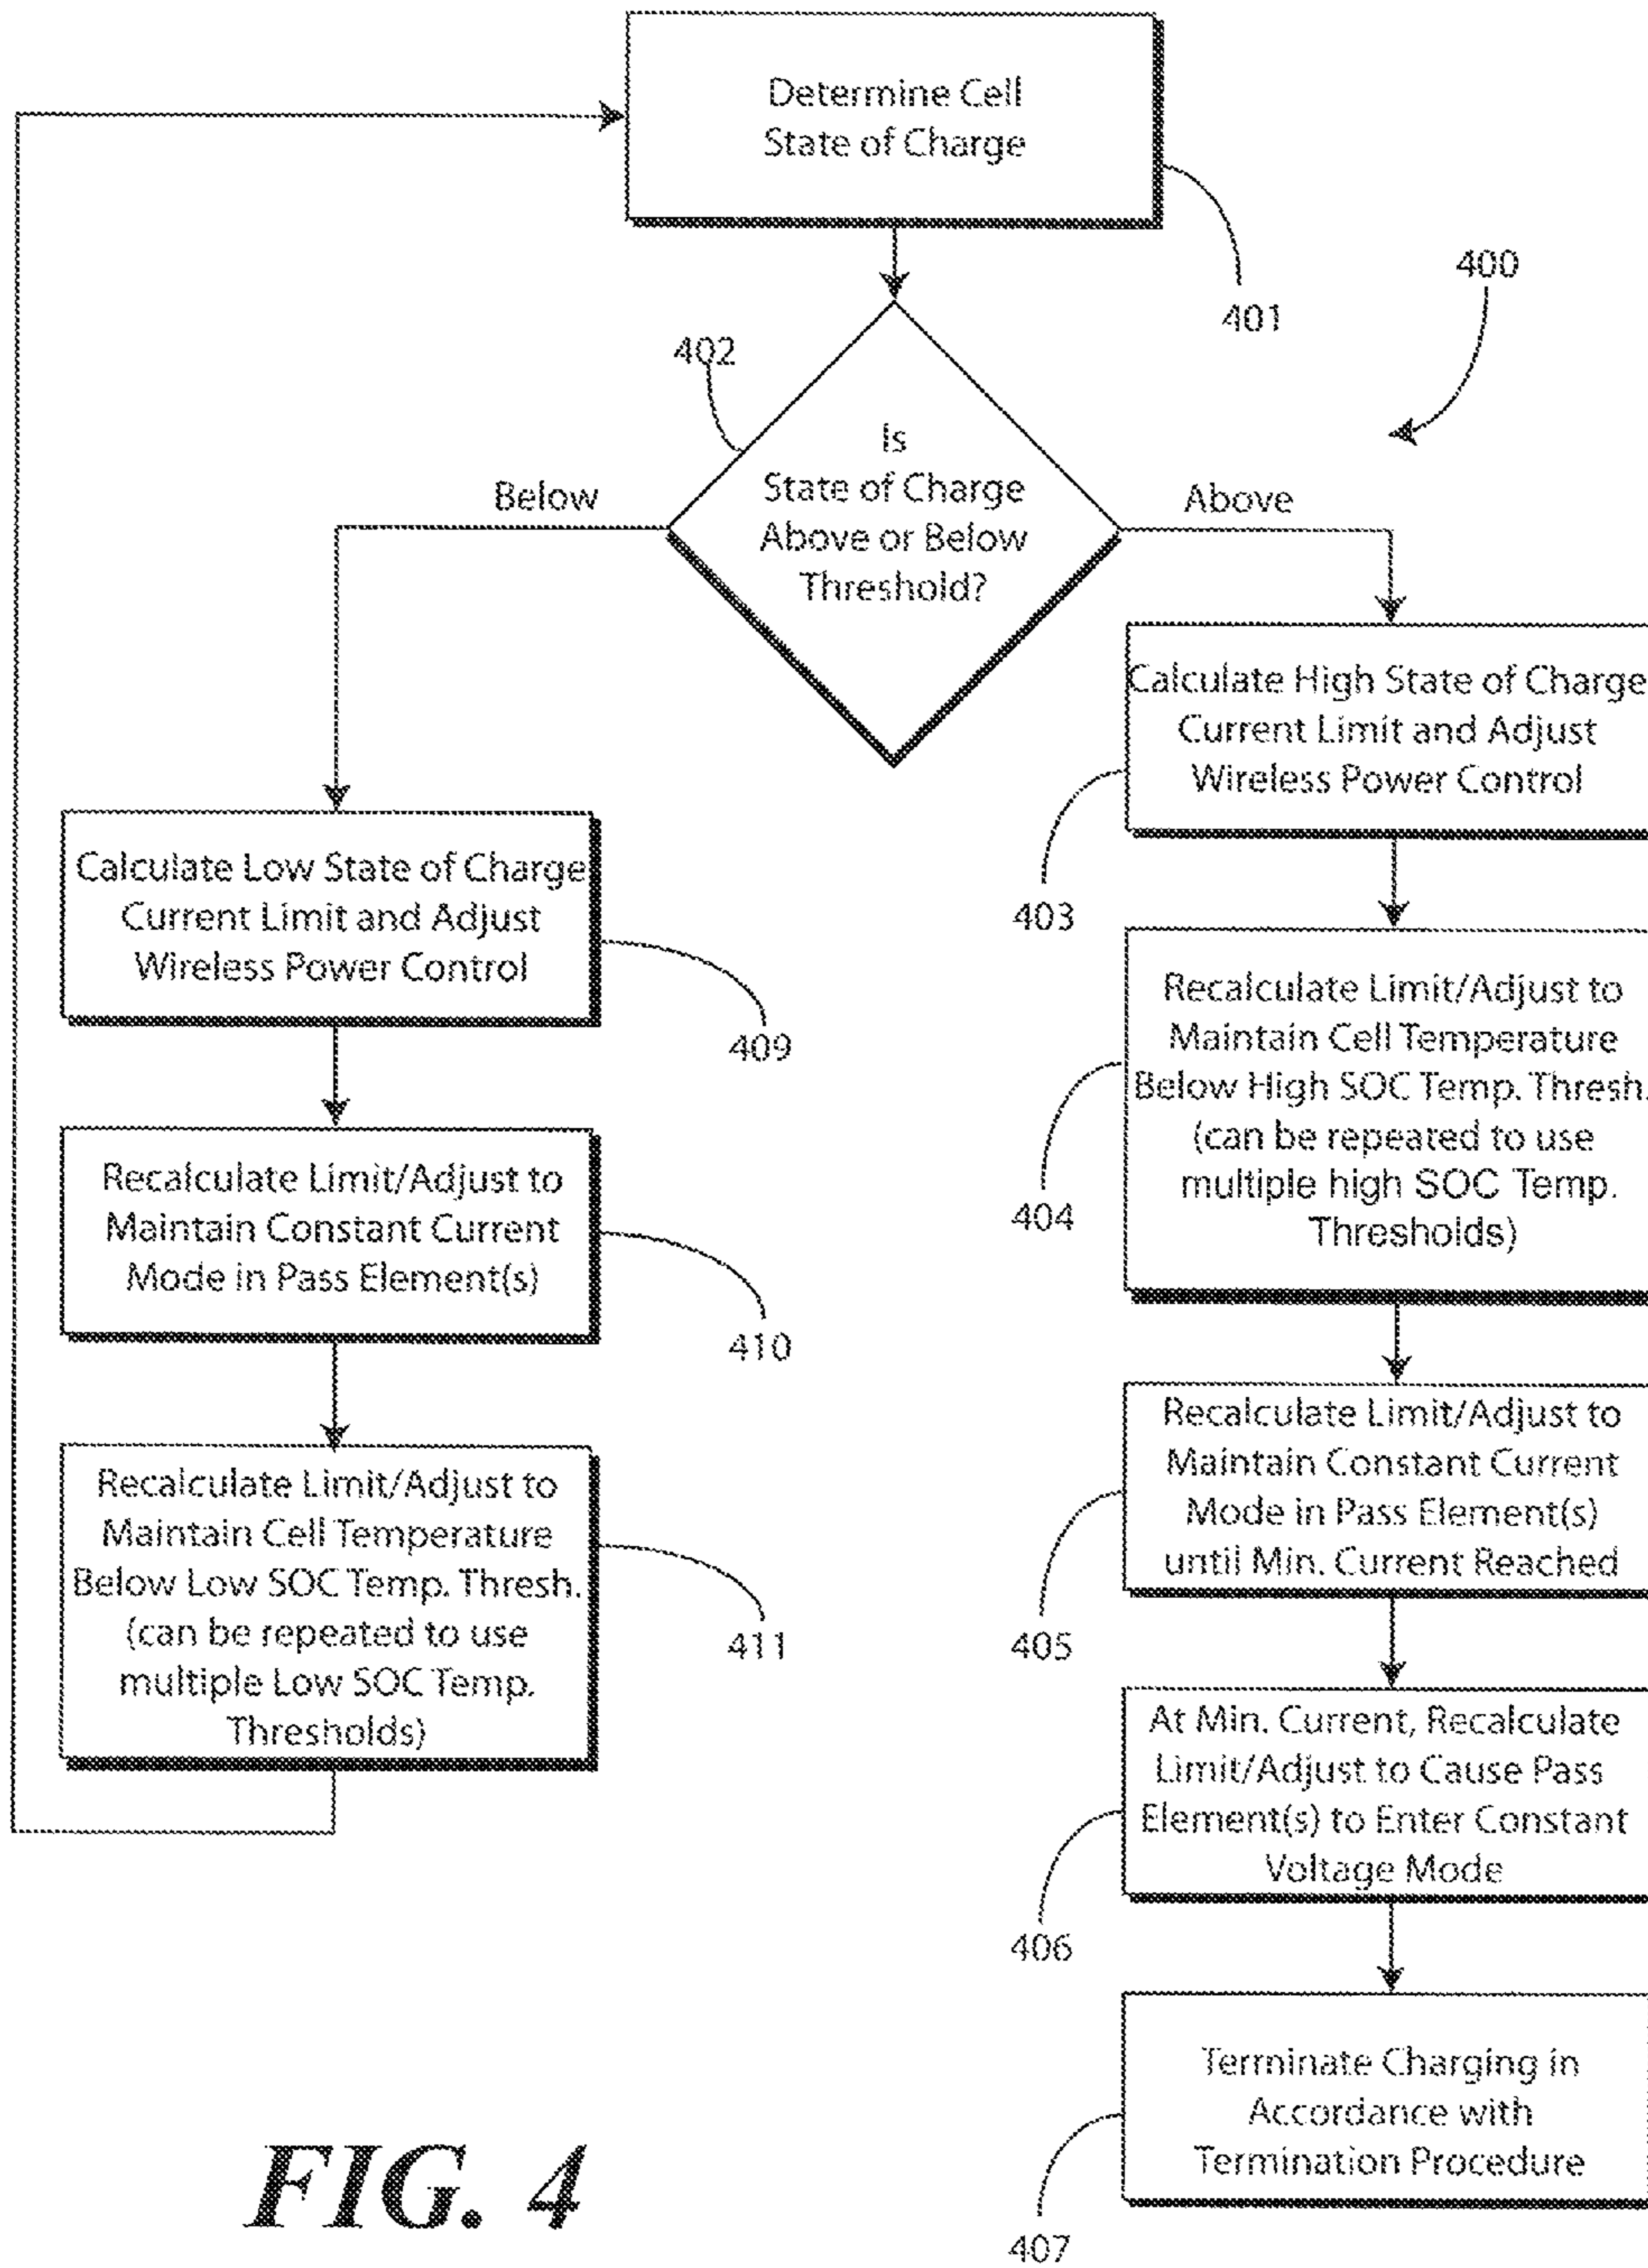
Determine Cell State of Charge

401

400

402

Is State of Charge Above or Below Threshold?

Below

Above

Calculate High State of Charge Current Limit and Adjust Wireless Power Control

403

Calculate Low State of Charge Current Limit and Adjust Wireless Power Control

409

Recalculate Limit/Adjust to Maintain Cell Temperature Below High SOC Temp. Thresh. (can be repeated to use multiple high SOC Temp. Thresholds)

404

Recalculate Limit/Adjust to Maintain Constant Current Mode in Pass Element(s)

410

Recalculate Limit/Adjust to Maintain Constant Current Mode in Pass Element(s) until Min. Current Reached

405

Recalculate Limit/Adjust to Maintain Cell Temperature Below Low SOC Temp. Thresh. (can be repeated to use multiple Low SOC Temp. Thresholds)

411

At Min. Current, Recalculate Limit/Adjust to Cause Pass Element(s) to Enter Constant Voltage Mode

406

Terminate Charging in Accordance with Termination Procedure

FIG. 4

407